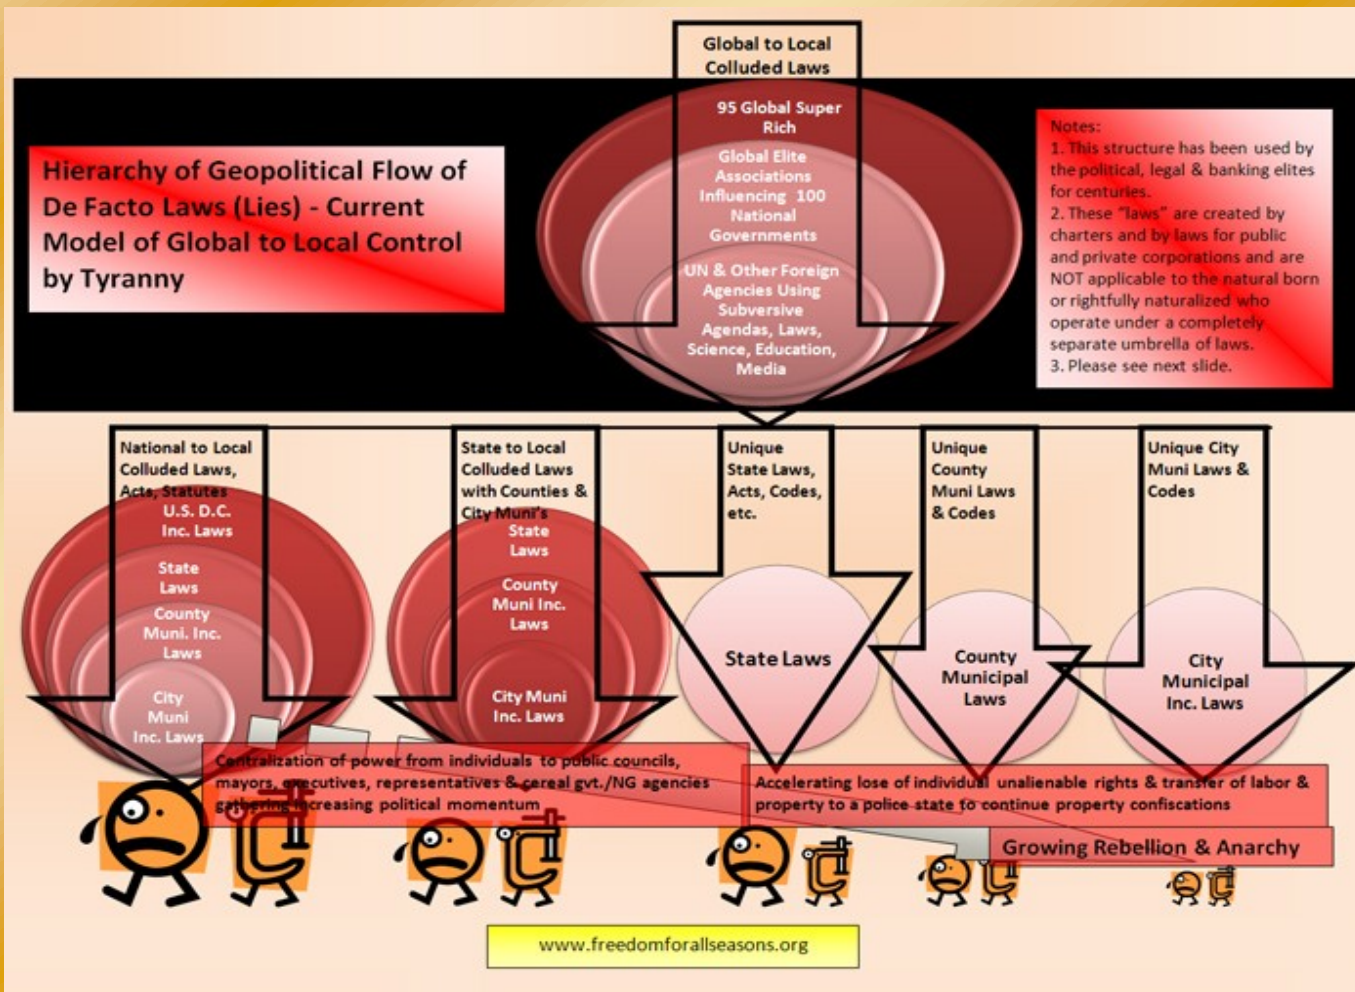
Global to Local Colluded Laws

95 Global Super Rich

Global Elite Associations Influencing 100 National Governments

UN & Other Foreign Agencies Using Subversive Agendas, Laws, Science, Education, Media

Hierarchy of Geopolitical Flow of De Facto Laws (Lies) - Current Model of Global to Local Control by Tyranny

Notes:
1. This structure has been used by the political, legal & banking elites for centuries.
2. These "laws" are created by charters and by laws for public and private corporations and are NOT applicable to the natural born or rightfully naturalized who operate under a completely separate umbrella of laws.
3. Please see next slide.

National to Local Colluded Laws, Acts, Statutes

U.S. D.C. Inc. Laws

State Laws

County Muni. Inc. Laws

City Muni Inc. Laws

State to Local Colluded Laws with Counties & City Muni's

State Laws

County Muni Inc. Laws

City Muni Inc. Laws

Unique State Laws, Acts, Codes, etc.

State Laws

Unique County Muni Laws & Codes

County Municipal Laws

Unique City Muni Laws & Codes

City Municipal Inc. Laws

Centralization of power from individuals to public councils, mayors, executives, representatives & cereal gvt./NG agencies gathering increasing political momentum

Accelerating lose of individual unalienable rights & transfer of labor & property to a police state to continue property confiscations

Growing Rebellion & Anarchy

www.freedomforallseasons.org